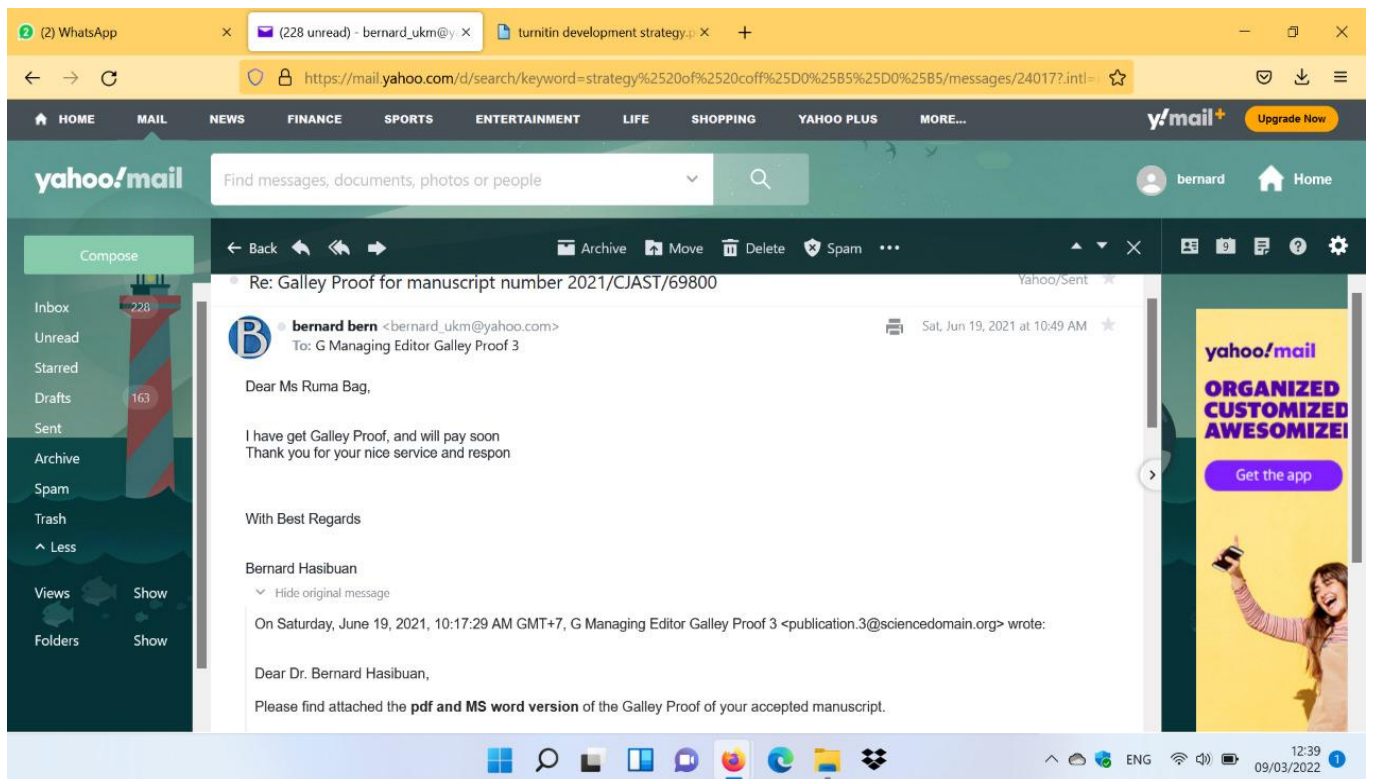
(2) WhatsApp
(228 unread) - bernard_ukm@y
turnitin development strategy.p
https://mail.yahoo.com/d/search/keyword=strategy%2520of%2520coff%25D0%25B5%25D0%25B5/messages/24017?.intl=

HOME MAIL NEWS FINANCE SPORTS ENTERTAINMENT LIFE SHOPPING YAHOO PLUS MORE...
y!mail+ Upgrade Now

yahoo!mail
Find messages, documents, photos or people
bernard Home

Compose
Inbox 228
Unread
Starred
Drafts 163
Sent
Archive
Spam
Trash
^ Less

Views Show
Folders Show

← Back Archive Move Delete Spam •••

Re: Galley Proof for manuscript number 2021/CJAST/69800
Yahoo/Sent

bernard bern <bernard_ukm@yahoo.com>
To: G Managing Editor Galley Proof 3
Sat, Jun 19, 2021 at 10:49 AM

Dear Ms Ruma Bag,

I have get Galley Proof, and will pay soon
Thank you for your nice service and respon

With Best Regards

Bernard Hasibuan

Hide original message

On Saturday, June 19, 2021, 10:17:29 AM GMT+7, G Managing Editor Galley Proof 3 <publication.3@sciencedomain.org> wrote:

Dear Dr. Bernard Hasibuan,

Please find attached the **pdf and MS word version** of the Galley Proof of your accepted manuscript.

yahoo!mail
ORGANIZED
CUSTOMIZED
AWESOMIZEI
Get the app

ENG
12:39
09/03/2022